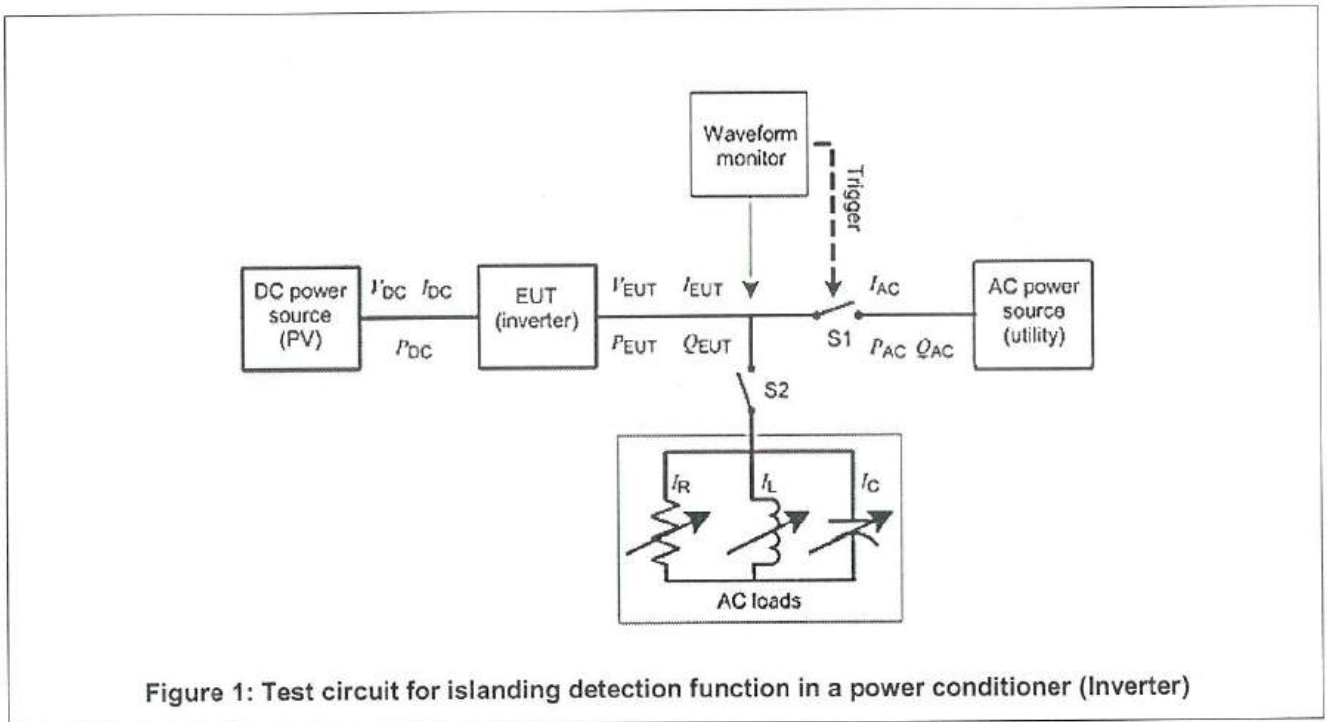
Waveform monitor

Trigger

DC power source (PV)

$V_{DC}$ $I_{DC}$

$P_{DC}$

EUT (inverter)

$V_{EUT}$ $I_{EUT}$

$P_{EUT}$ $Q_{EUT}$

$I_{AC}$

S1 $P_{AC}$ $Q_{AC}$

AC power source (utility)

S2

$I_R$

$I_L$

$I_C$

AC loads

Figure 1: Test circuit for islanding detection function in a power conditioner (Inverter)